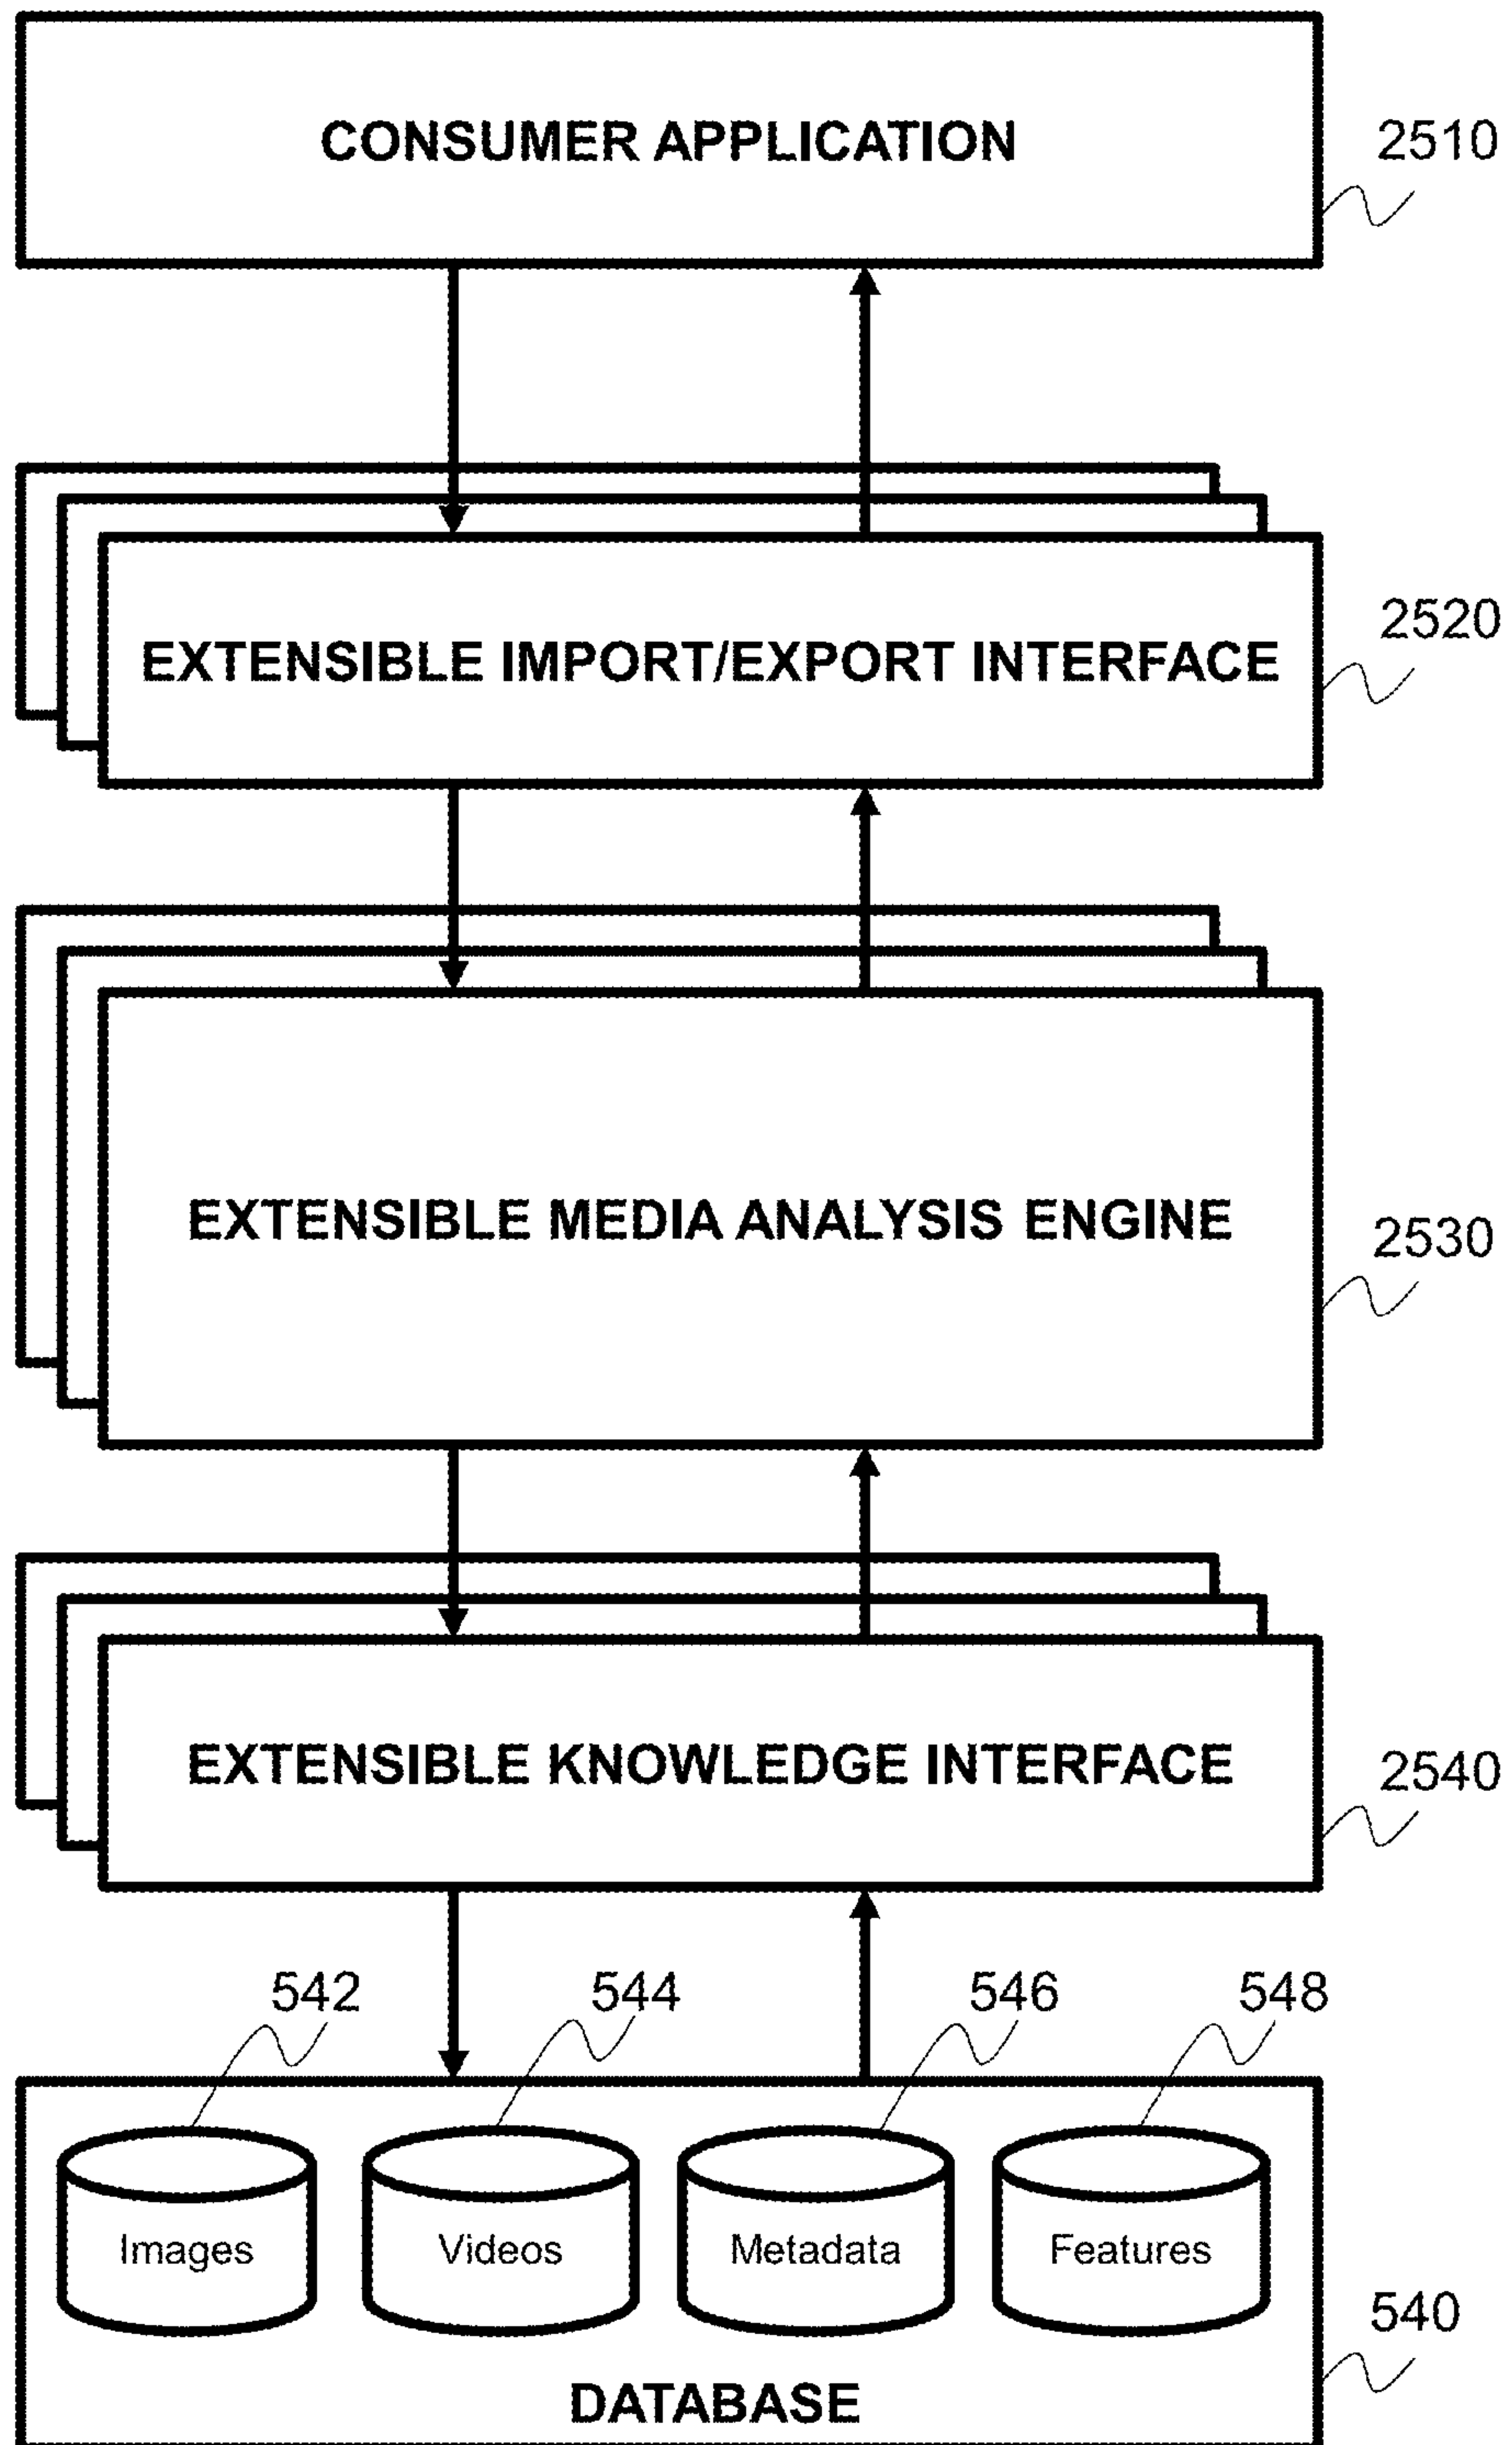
CONSUMER APPLICATION

2510

EXTENSIBLE IMPORT/EXPORT INTERFACE

2520

EXTENSIBLE MEDIA ANALYSIS ENGINE

2530

EXTENSIBLE KNOWLEDGE INTERFACE

2540

542

544

546

548

Images

Videos

Metadata

Features

540

DATABASE